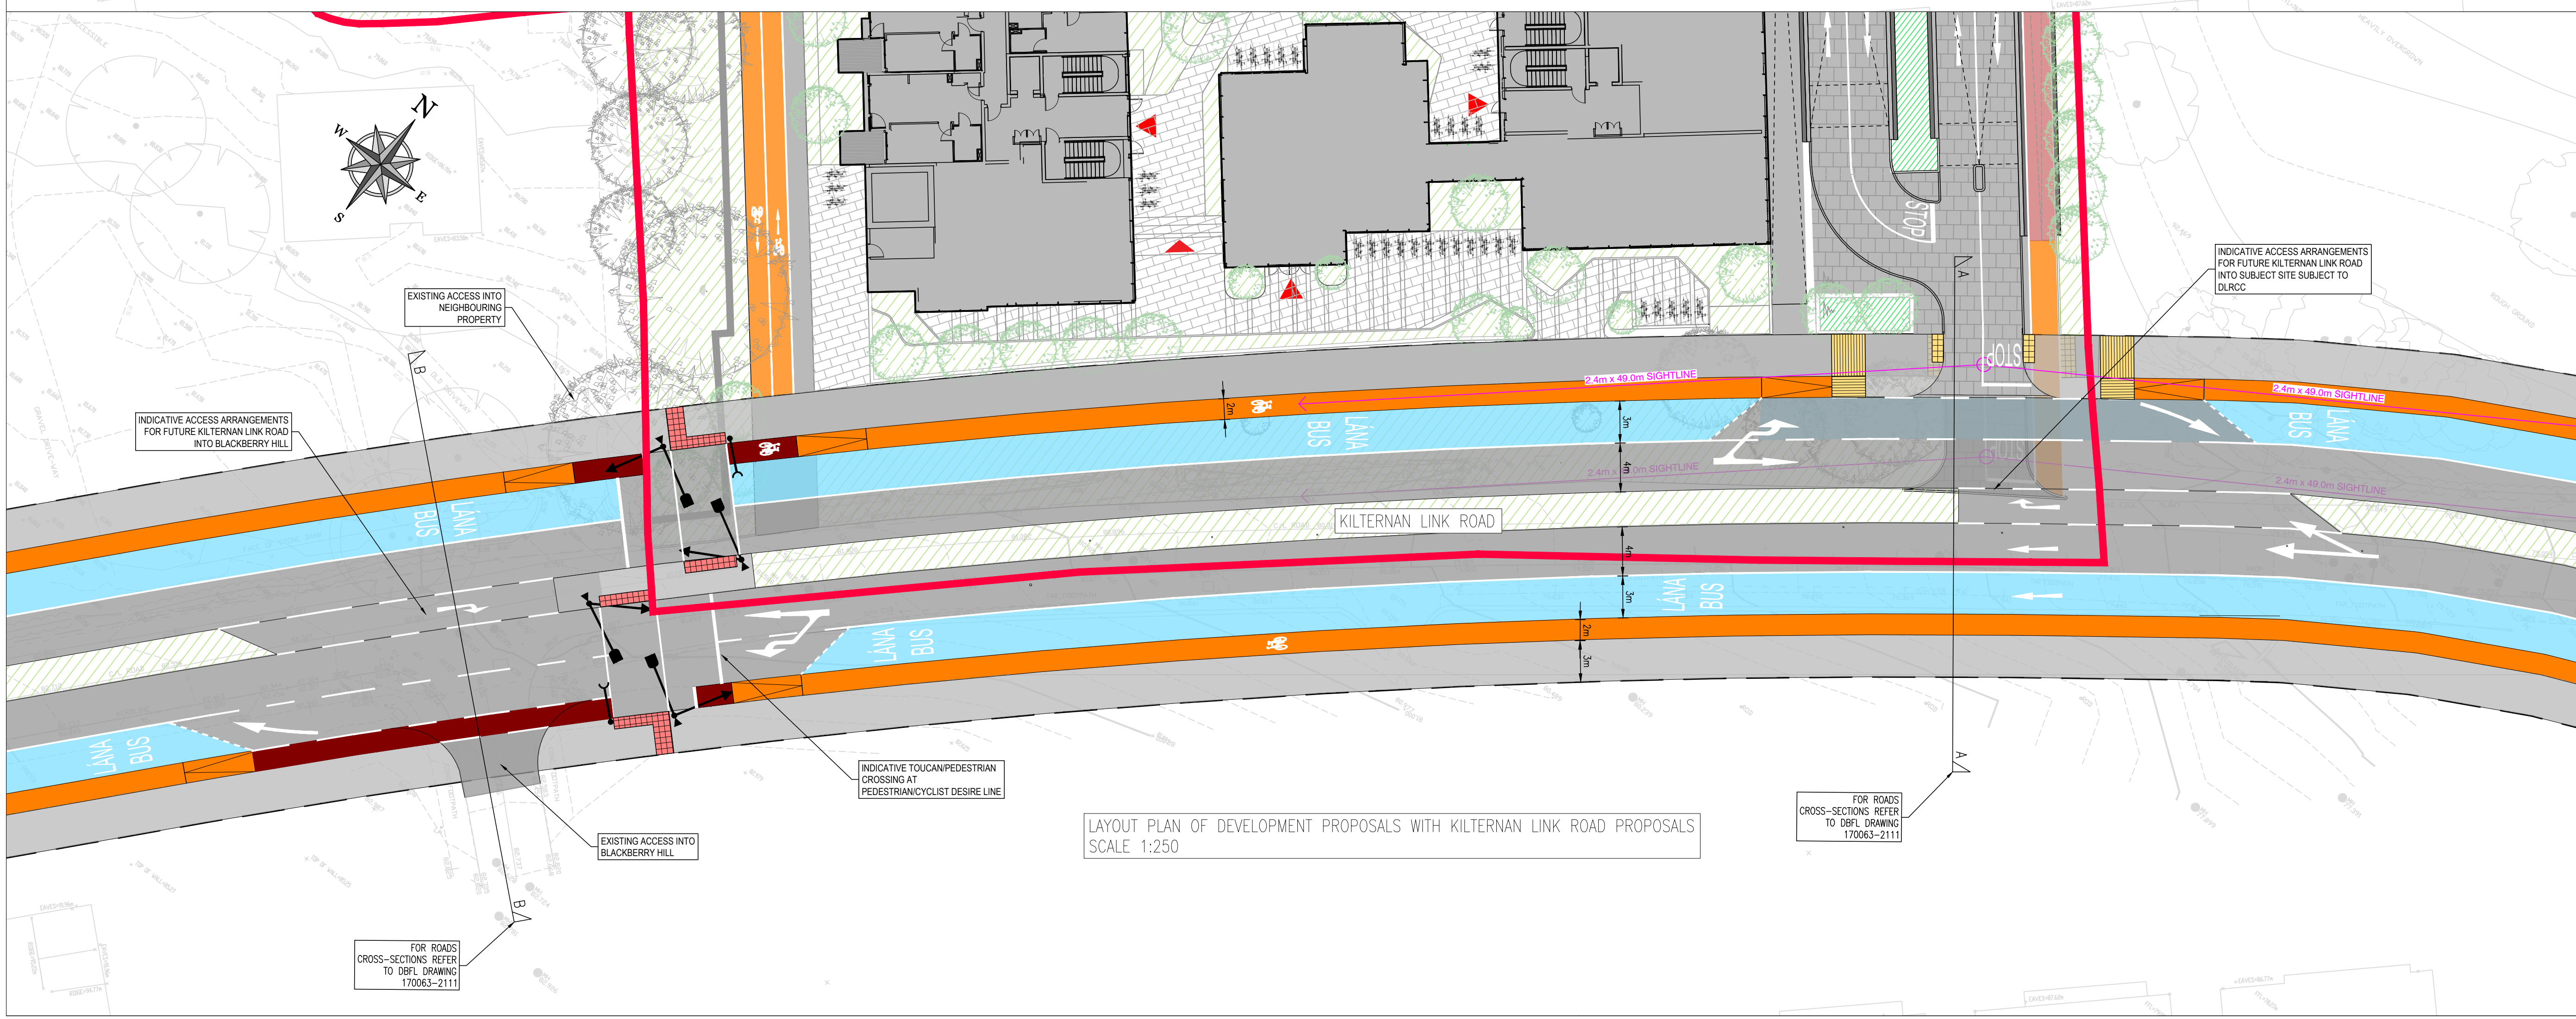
N
W
E
S

EXISTING ACCESS INTO NEIGHBOURING PROPERTY

INDICATIVE ACCESS ARRANGEMENTS FOR FUTURE KILTERNAN LINK ROAD INTO BLACKBERRY HILL

B

STOP

A

INDICATIVE ACCESS ARRANGEMENTS FOR FUTURE KILTERNAN LINK ROAD INTO SUBJECT SITE SUBJECT TO DLRCC

STOP

2.4m x 49.0m SIGHTLINE

2.4m x 49.0m SIGHTLINE

2m

3m

4m

BUS LÁNA

BUS LÁNA

2.4m x 49.0m SIGHTLINE

2.4m x 49.0m SIGHTLINE

KILTERNAN LINK ROAD

4m

3m

2m

3m

LÁNA BUS

LÁNA BUS

LÁNA BUS

INDICATIVE TOUCAN/PEDESTRIAN CROSSING AT PEDESTRIAN/CYCLIST DESIRE LINE

A

FOR ROADS CROSS–SECTIONS REFER TO DBFL DRAWING 170063–2111

LAYOUT PLAN OF DEVELOPMENT PROPOSALS WITH KILTERNAN LINK ROAD PROPOSALS
SCALE 1:250

EXISTING ACCESS INTO BLACKBERRY HILL

B

FOR ROADS CROSS–SECTIONS REFER TO DBFL DRAWING 170063–2111